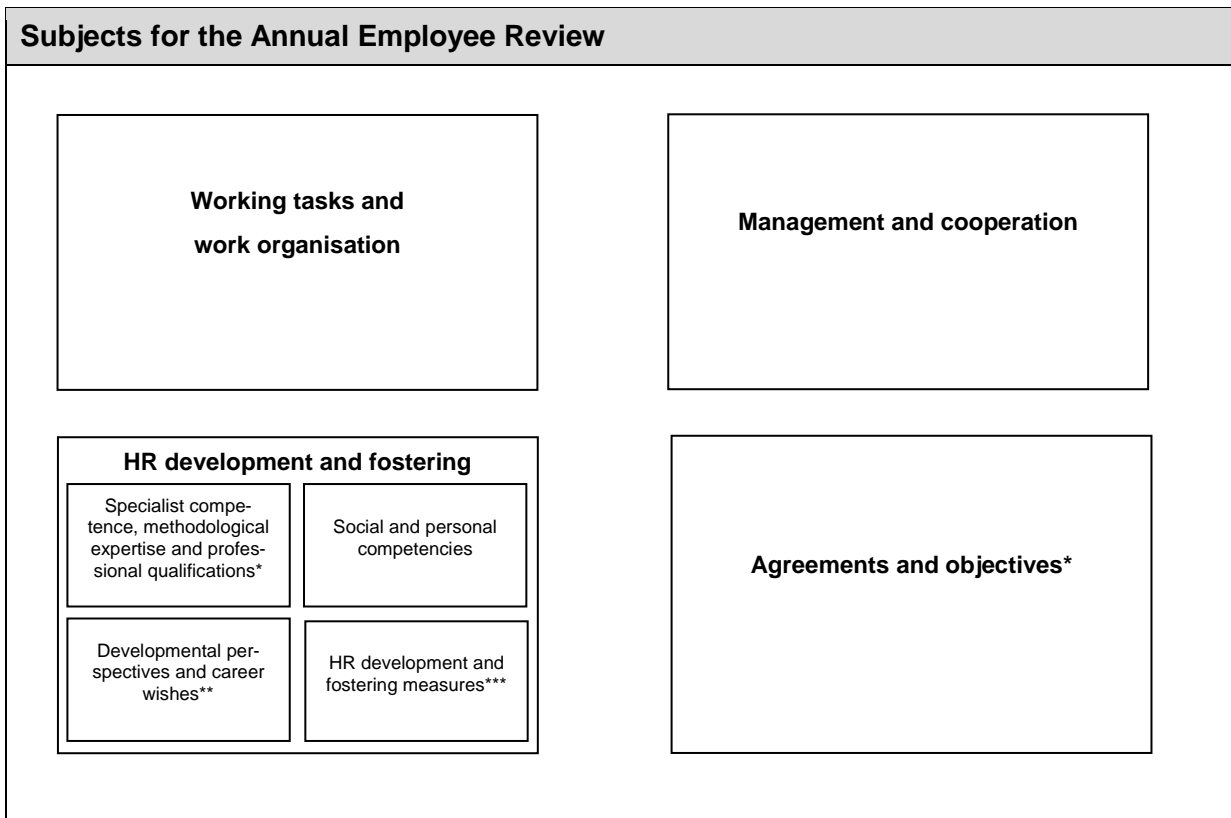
Subjects for the Annual Employee Review

Working tasks and work organisation

Management and cooperation

HR development and fostering

Specialist competence, methodological expertise and professional qualifications*

Social and personal competencies

Developmental perspectives and career wishes**

HR development and fostering measures***

Agreements and objectives*